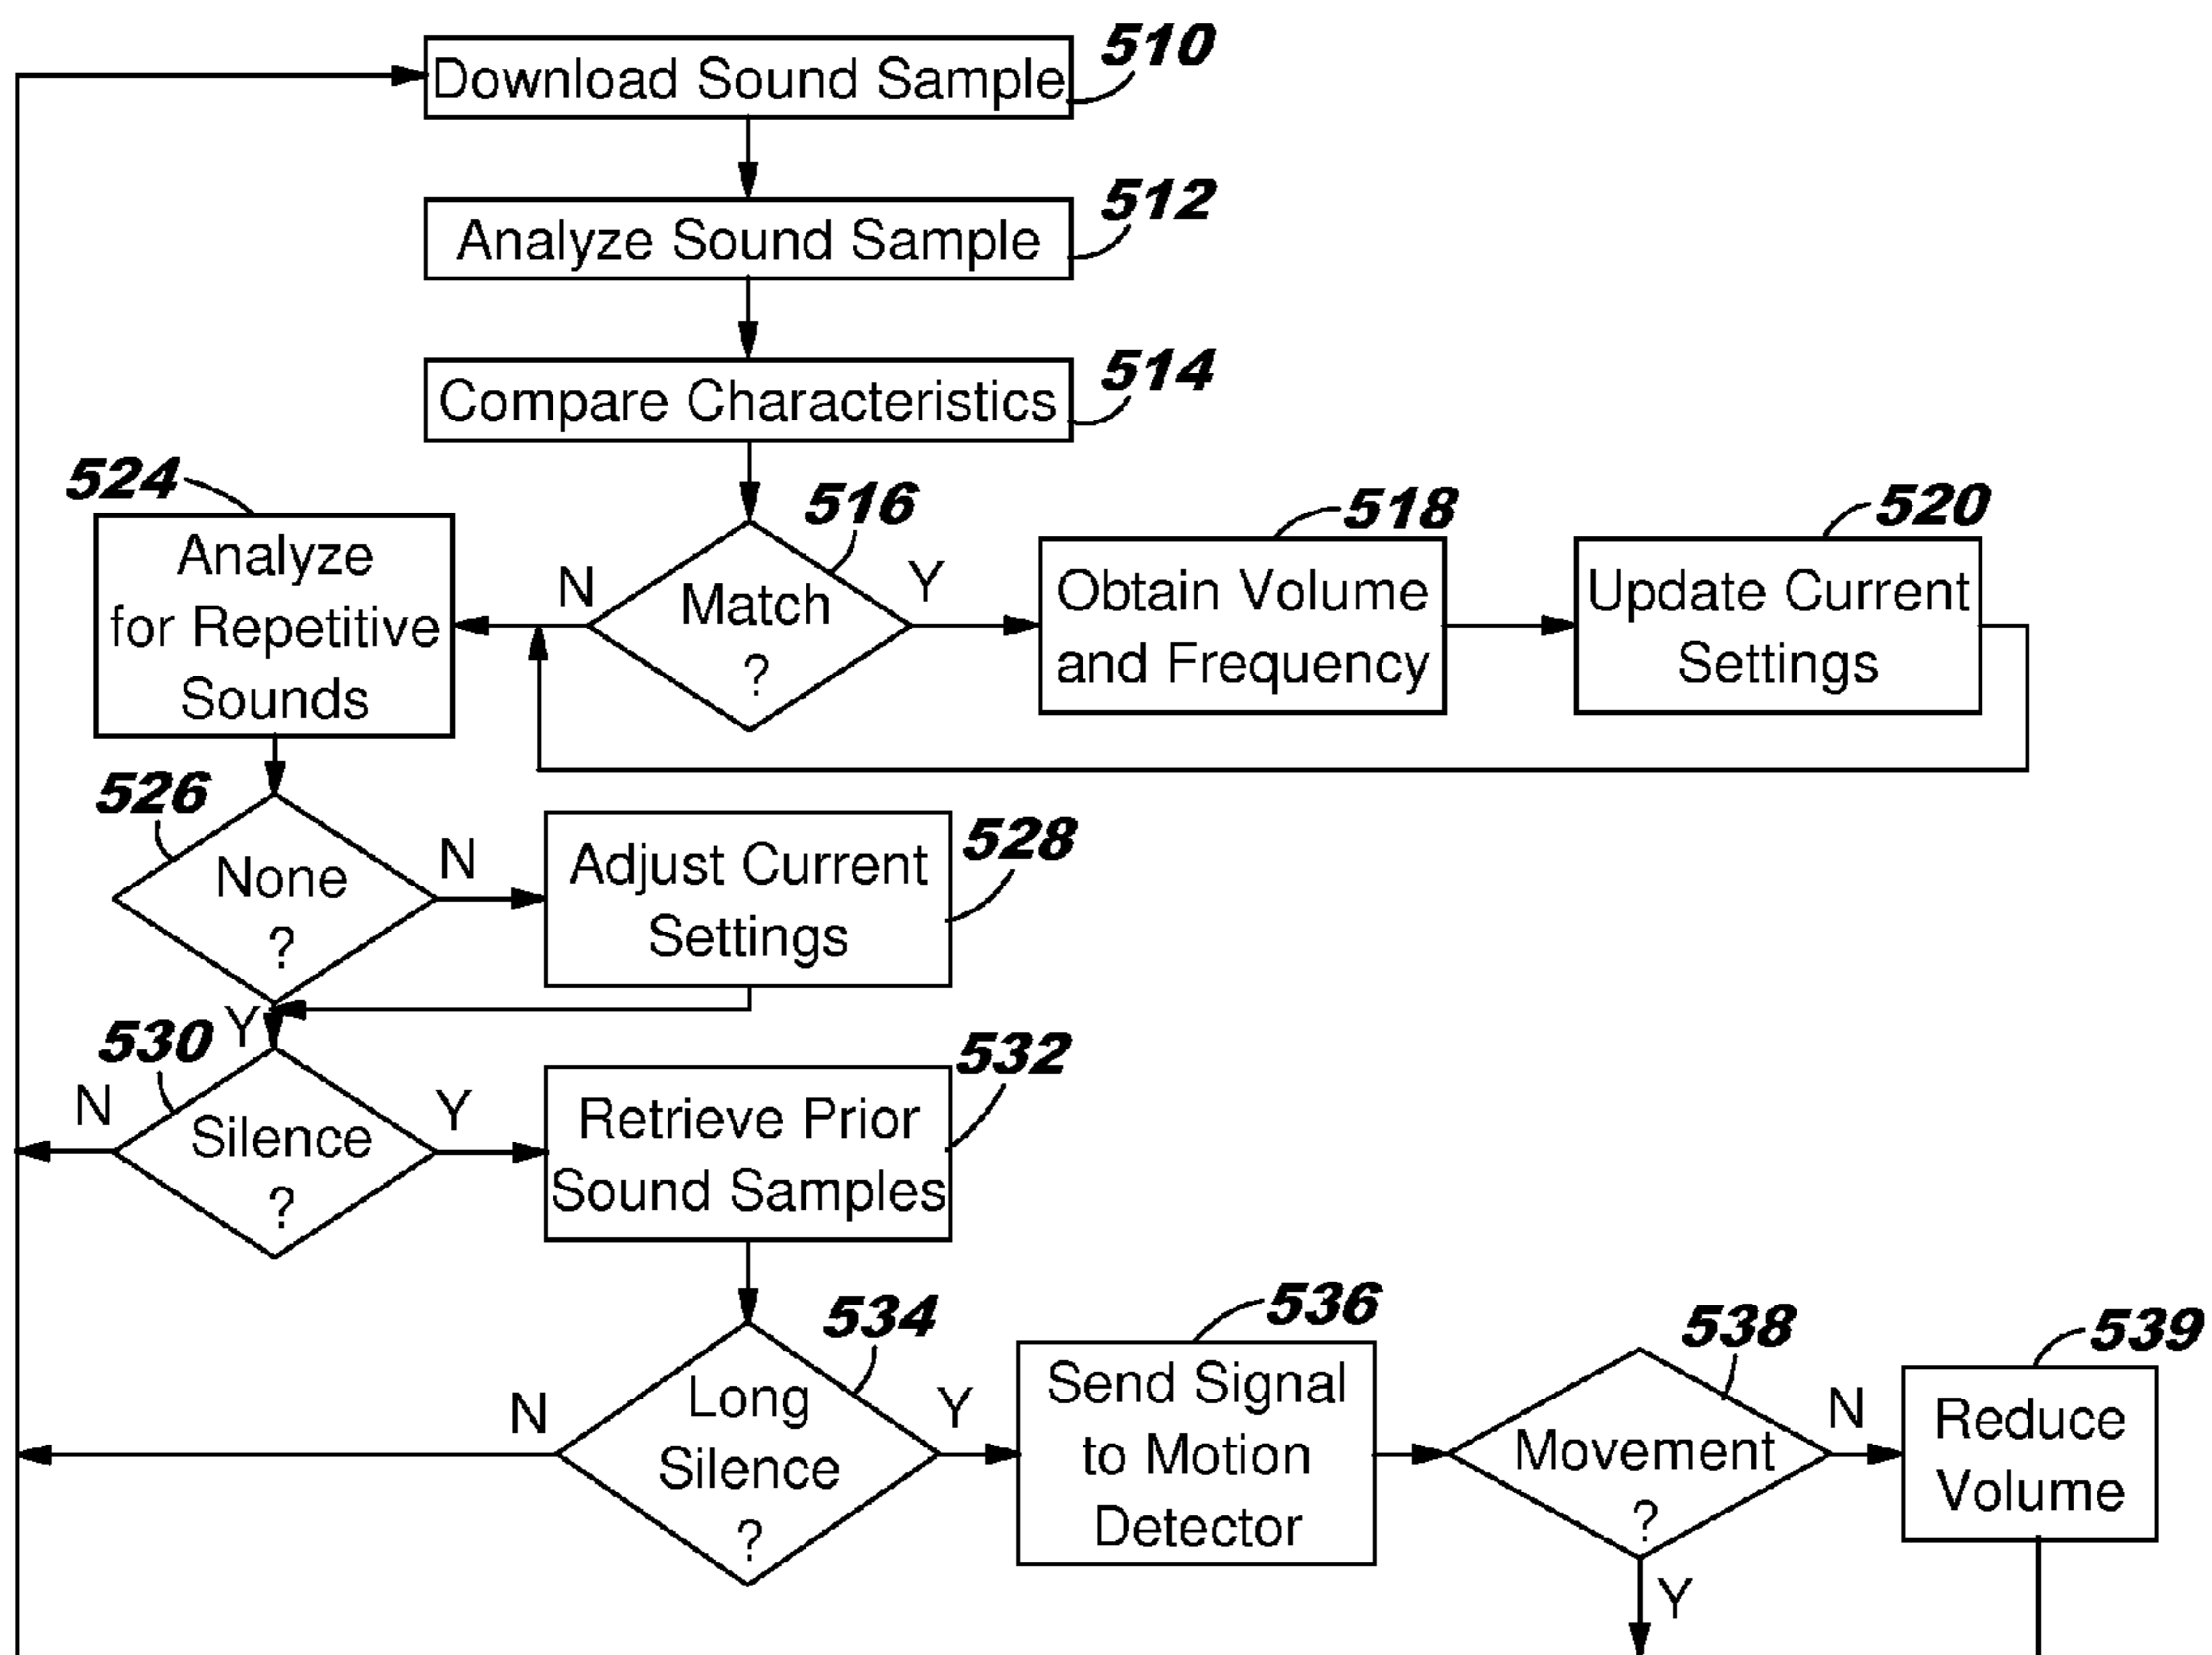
510
Download Sound Sample

512
Analyze Sound Sample

514
Compare Characteristics

524
Analyze for Repetitive Sounds

N

516
Match ?

Y

518
Obtain Volume and Frequency

520
Update Current Settings

526
None ?

N

528
Adjust Current Settings

Y

530
N
Silence ?
Y

532
Retrieve Prior Sound Samples

N

534
Long Silence ?

Y

536
Send Signal to Motion Detector

538
Movement ?

N

539
Reduce Volume

Y